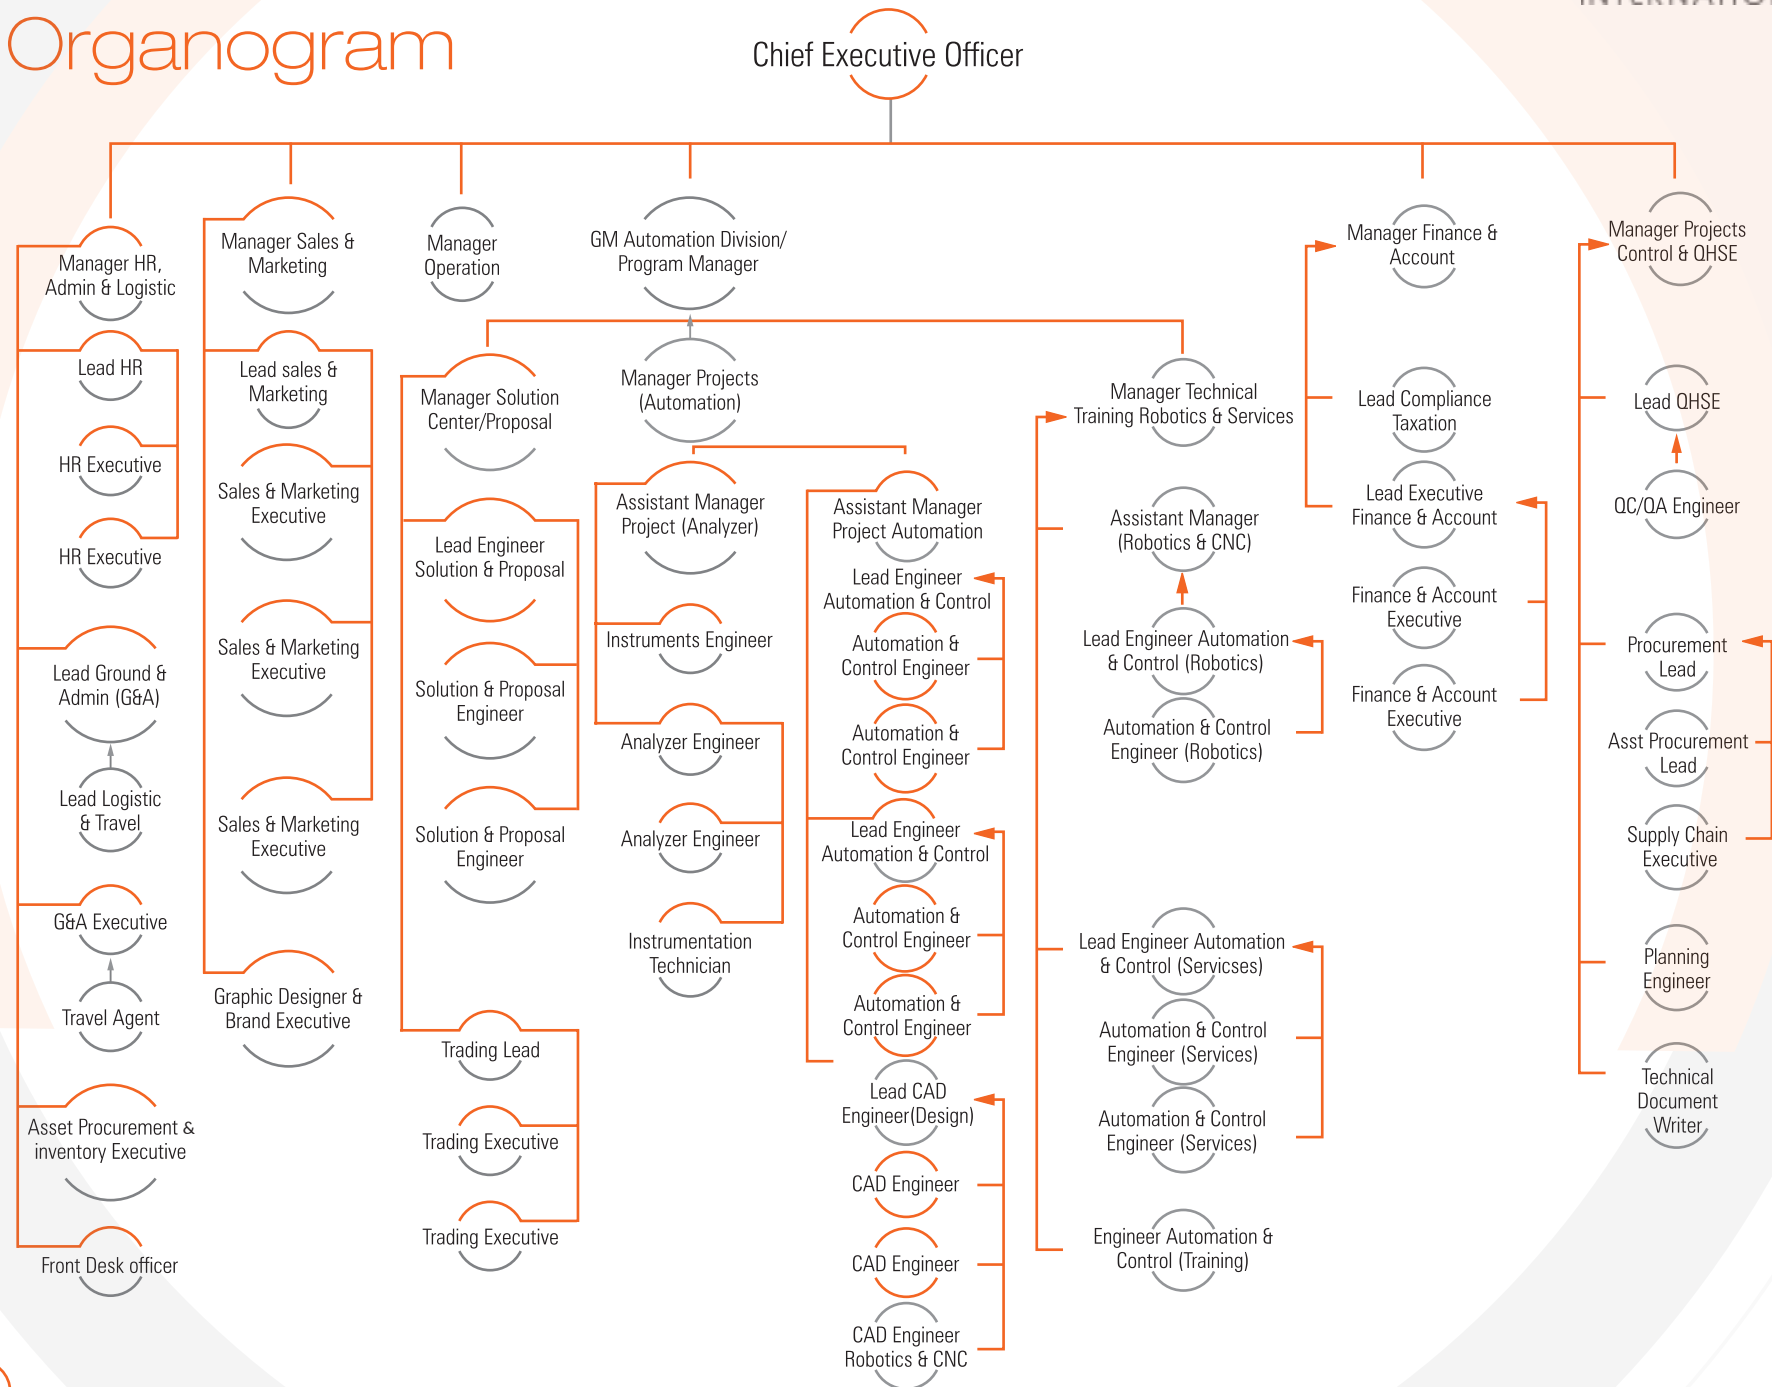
Organogram

Chief Executive Officer

Manager HR, Admin & Logistic

Lead HR

HR Executive

HR Executive

Lead Ground & Admin (G&A)

Lead Logistic & Travel

G&A Executive

Travel Agent

Asset Procurement & inventory Executive

Front Desk officer

Manager Sales & Marketing

Lead sales & Marketing

Sales & Marketing Executive

Sales & Marketing Executive

Sales & Marketing Executive

Graphic Designer & Brand Executive

Manager Operation

GM Automation Division/ Program Manager

Manager Solution Center/Proposal

Lead Engineer Solution & Proposal

Solution & Proposal Engineer

Solution & Proposal Engineer

Trading Lead

Trading Executive

Trading Executive

Manager Projects (Automation)

Assistant Manager Project (Analyzer)

Instruments Engineer

Analyzer Engineer

Analyzer Engineer

Instrumentation Technician

Assistant Manager Project Automation

Lead Engineer Automation & Control

Automation & Control Engineer

Automation & Control Engineer

Lead Engineer Automation & Control

Automation & Control Engineer

Automation & Control Engineer

Lead CAD Engineer(Design)

CAD Engineer

CAD Engineer

CAD Engineer Robotics & CNC

Manager Technical Training Robotics & Services

Assistant Manager (Robotics & CNC)

Lead Engineer Automation & Control (Robotics)

Automation & Control Engineer (Robotics)

Lead Engineer Automation & Control (Servicses)

Automation & Control Engineer (Services)

Automation & Control Engineer (Services)

Engineer Automation & Control (Training)

Manager Finance & Account

Lead Compliance Taxation

Lead Executive Finance & Account

Finance & Account Executive

Finance & Account Executive

Manager Projects Control & QHSE

Lead QHSE

QC/QA Engineer

Procurement Lead

Asst Procurement Lead

Supply Chain Executive

Planning Engineer

Technical Document Writer